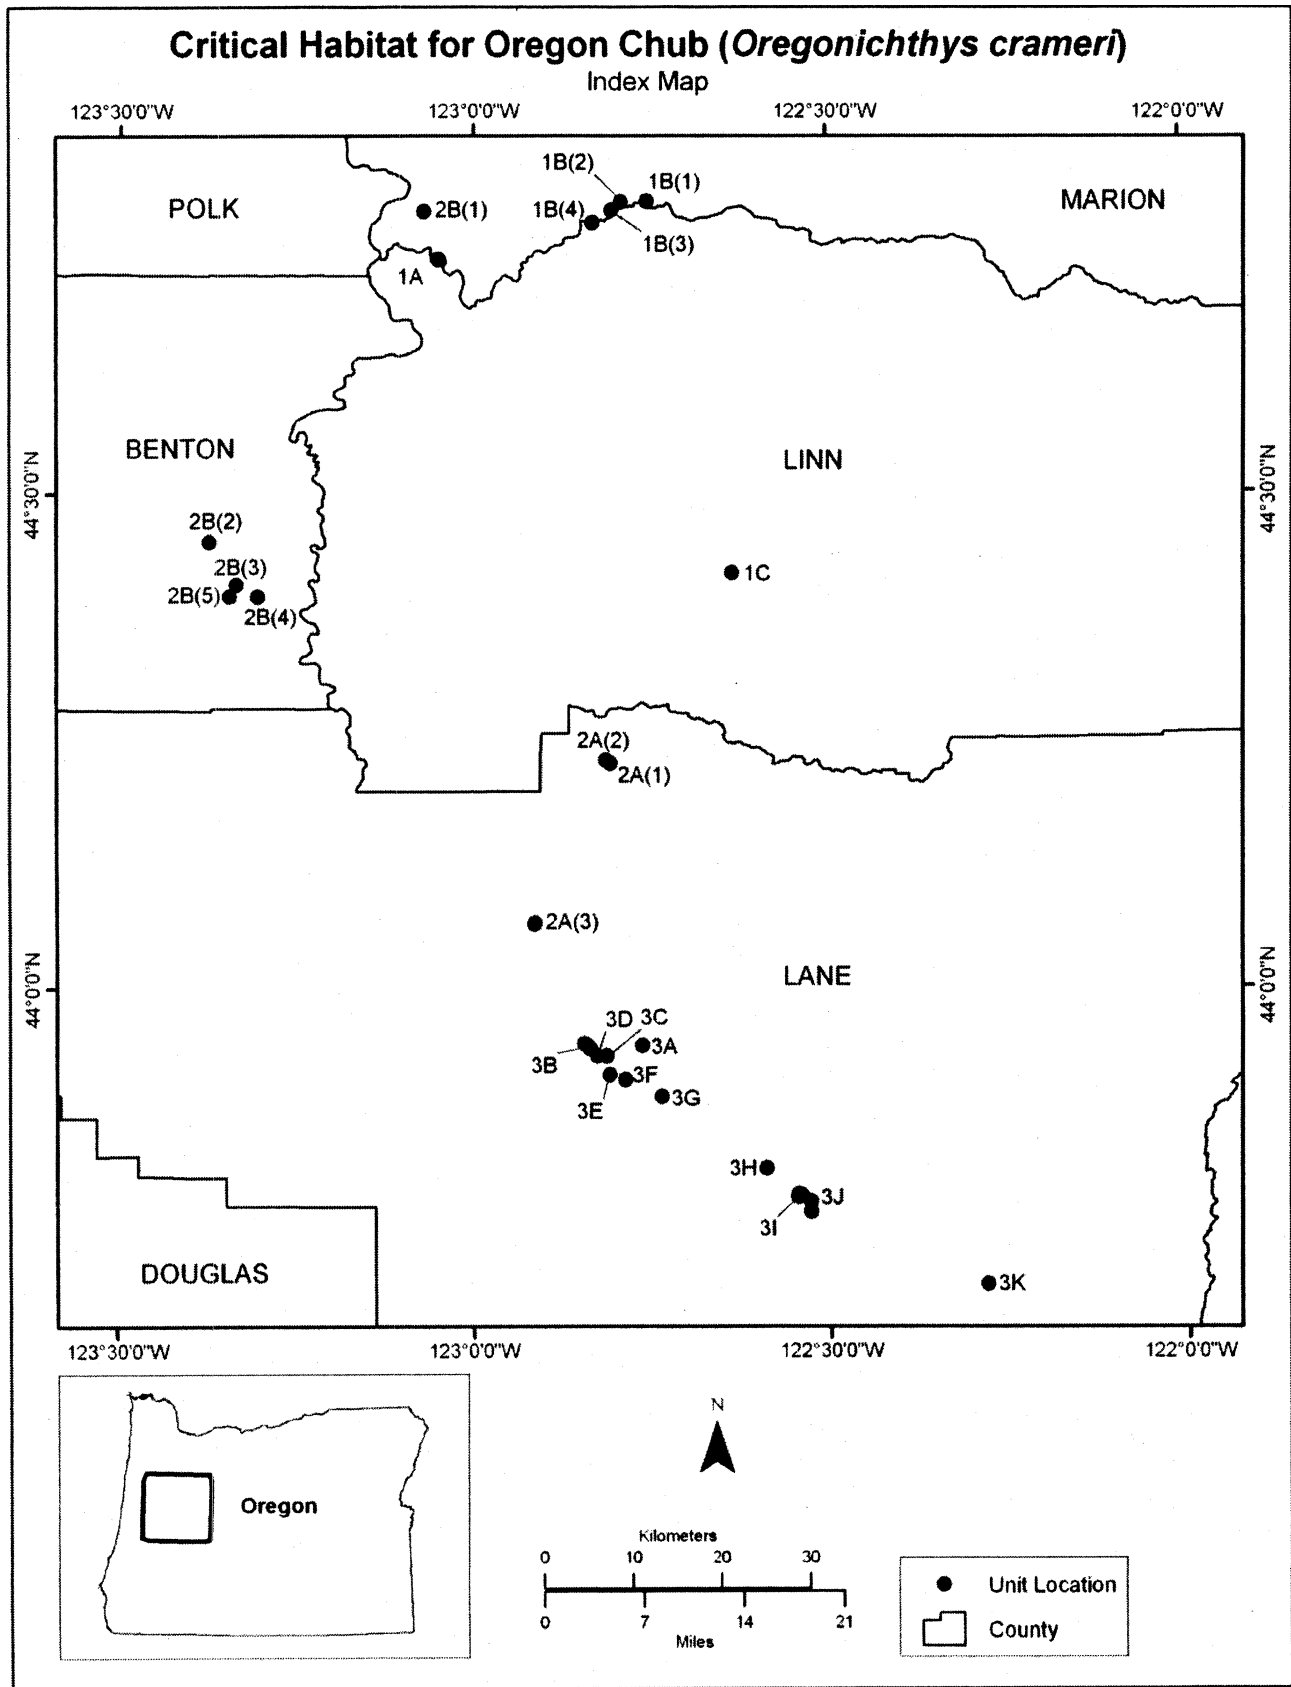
Critical Habitat for Oregon Chub (*Oregonichthys crameri*)
Index Map

123°30'0"W
123°0'0"W
122°30'0"W
122°0'0"W

POLK
2B(1)
1B(2)
1B(1)
1B(4)
1B(3)
MARION
1A

44°30'0"N
44°30'0"N

BENTON
LINN
2B(2)
2B(3)
2B(5)
2B(4)
1C

2A(2)
2A(1)

2A(3)
LANE

44°0'0"N
44°0'0"N

3D
3C
3B
3A
3F
3E
3G
3H
3J
3I
DOUGLAS
3K

123°30'0"W
123°0'0"W
122°30'0"W
122°0'0"W

Oregon

N

Kilometers
0 10 20 30
0 7 14 21
Miles

Unit Location
County